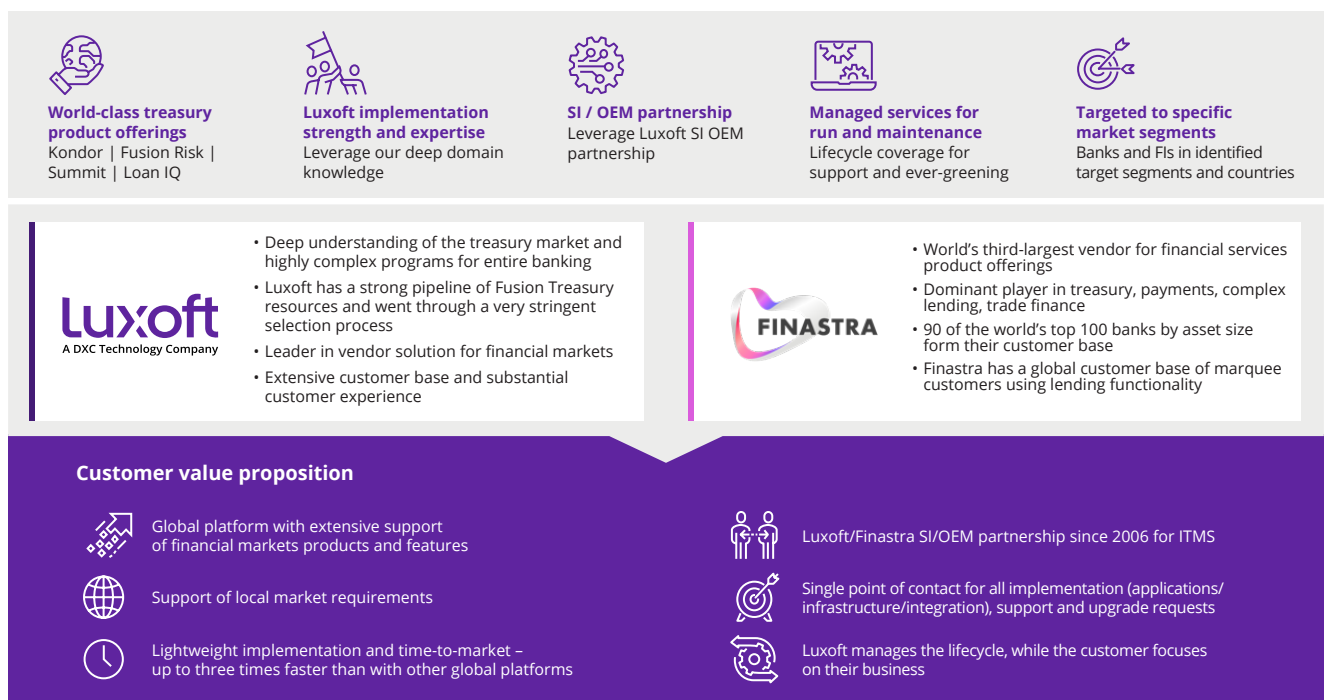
World-class treasury product offerings
Kondor | Fusion Risk | Summit | Loan IQ

Luxoft implementation strength and expertise
Leverage our deep domain knowledge

SI / OEM partnership
Leverage Luxoft SI OEM partnership

Managed services for run and maintenance
Lifecycle coverage for support and ever-greening

Targeted to specific market segments
Banks and FIs in identified target segments and countries

luxoft
A DXC Technology Company

• Deep understanding of the treasury market and highly complex programs for entire banking
• Luxoft has a strong pipeline of Fusion Treasury resources and went through a very stringent selection process
• Leader in vendor solution for financial markets
• Extensive customer base and substantial customer experience

FINASTRA

• World's third-largest vendor for financial services product offerings
• Dominant player in treasury, payments, complex lending, trade finance
• 90 of the world's top 100 banks by asset size form their customer base
• Finastra has a global customer base of marquee customers using lending functionality

Customer value proposition

Global platform with extensive support of financial markets products and features

Support of local market requirements

Lightweight implementation and time-to-market – up to three times faster than with other global platforms

Luxoft/Finastra SI/OEM partnership since 2006 for ITMS

Single point of contact for all implementation (applications/ infrastructure/integration), support and upgrade requests

Luxoft manages the lifecycle, while the customer focuses on their business